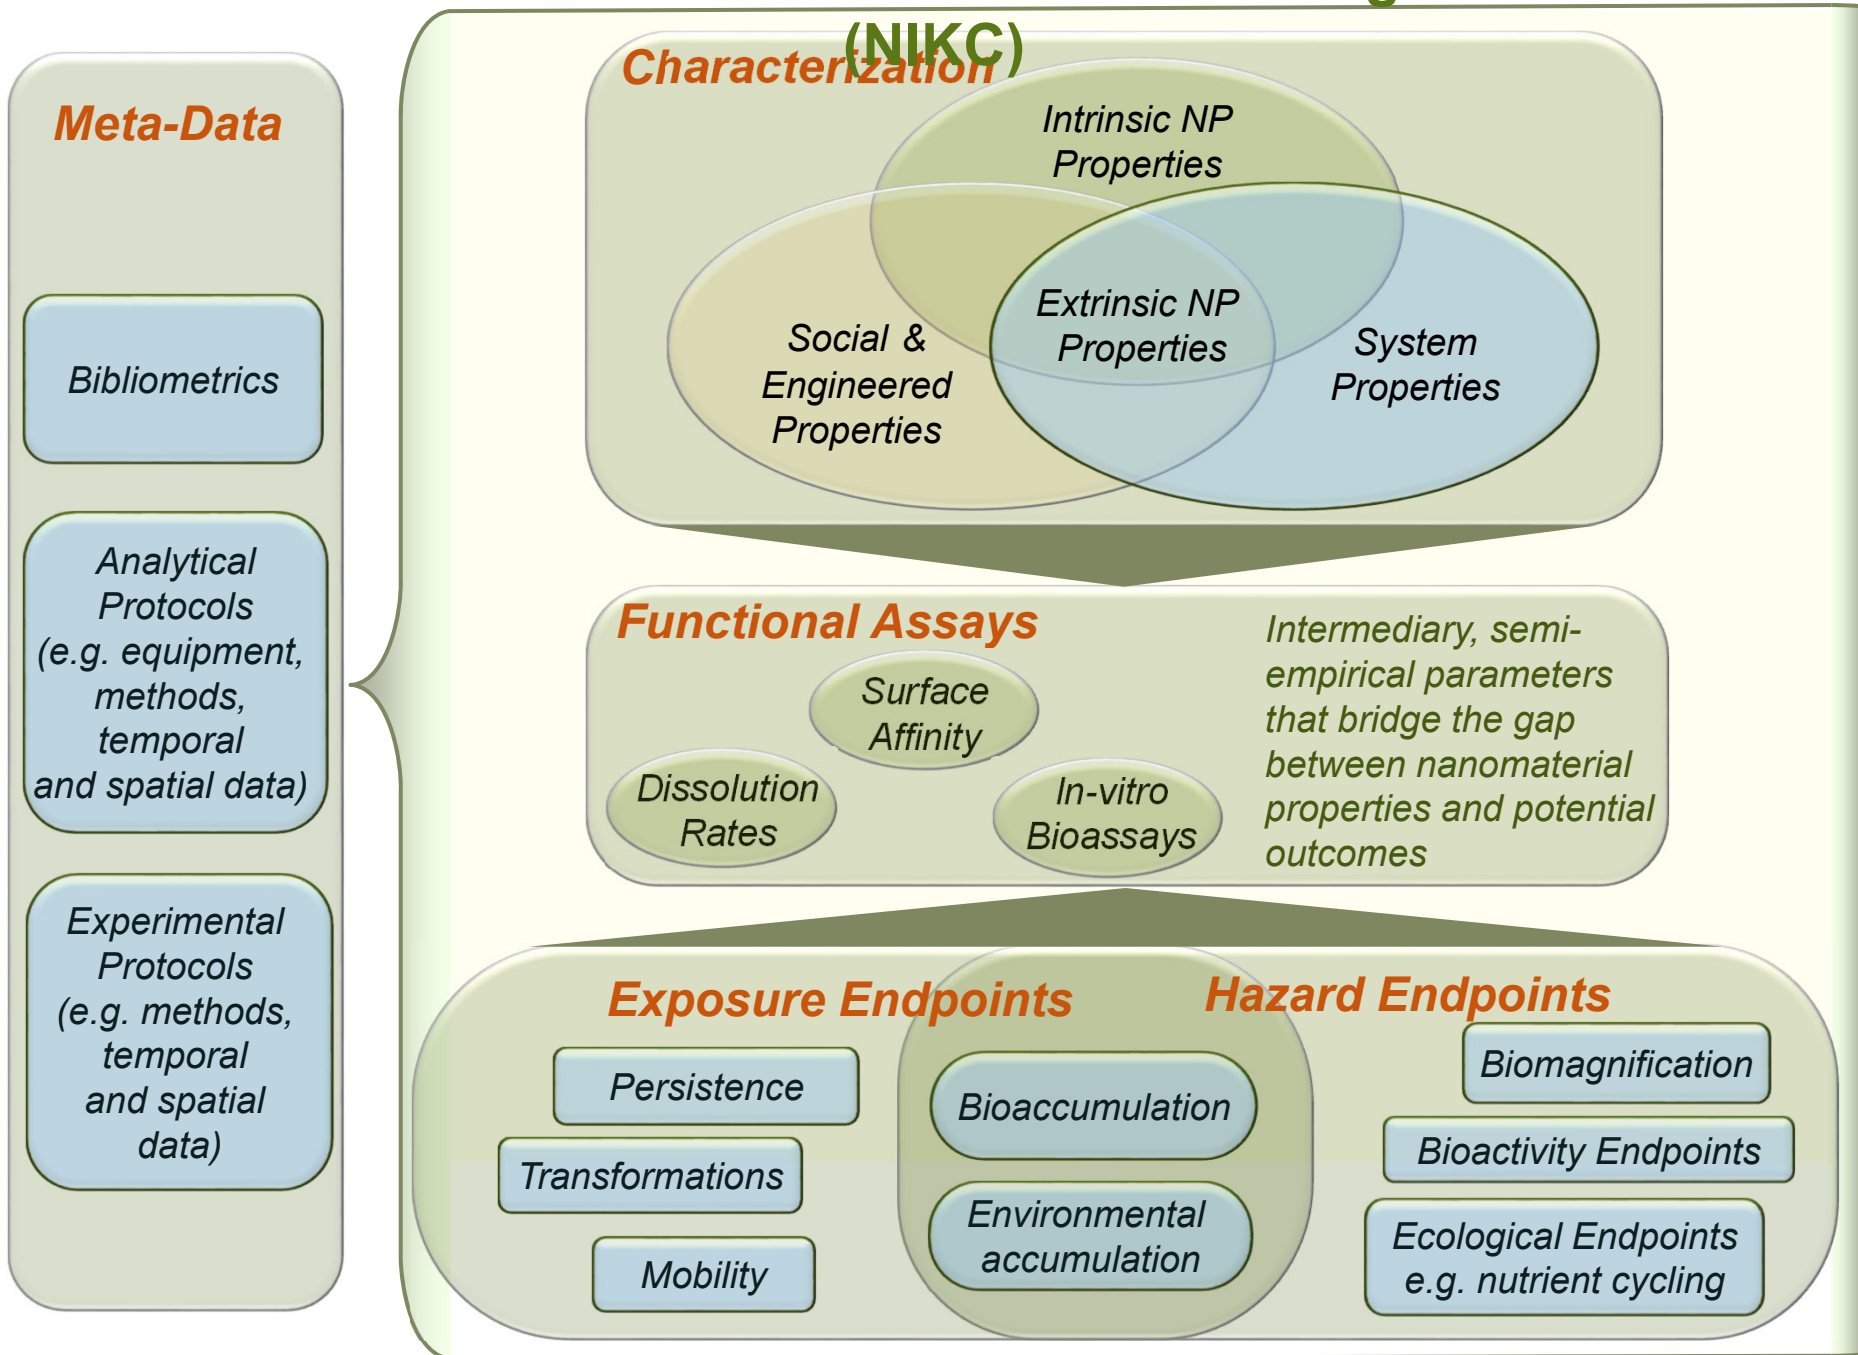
(NIKC)

Meta-Data

Bibliometrics

Analytical Protocols (e.g. equipment, methods, temporal and spatial data)

Experimental Protocols (e.g. methods, temporal and spatial data)

Characterization

Intrinsic NP Properties

Social & Engineered Properties

Extrinsic NP Properties

System Properties

Functional Assays

Surface Affinity

Dissolution Rates

In-vitro Bioassays

Intermediary, semi-empirical parameters that bridge the gap between nanomaterial properties and potential outcomes

Exposure Endpoints

Hazard Endpoints

Persistence

Transformations

Mobility

Bioaccumulation

Environmental accumulation

Biomagnification

Bioactivity Endpoints

Ecological Endpoints e.g. nutrient cycling